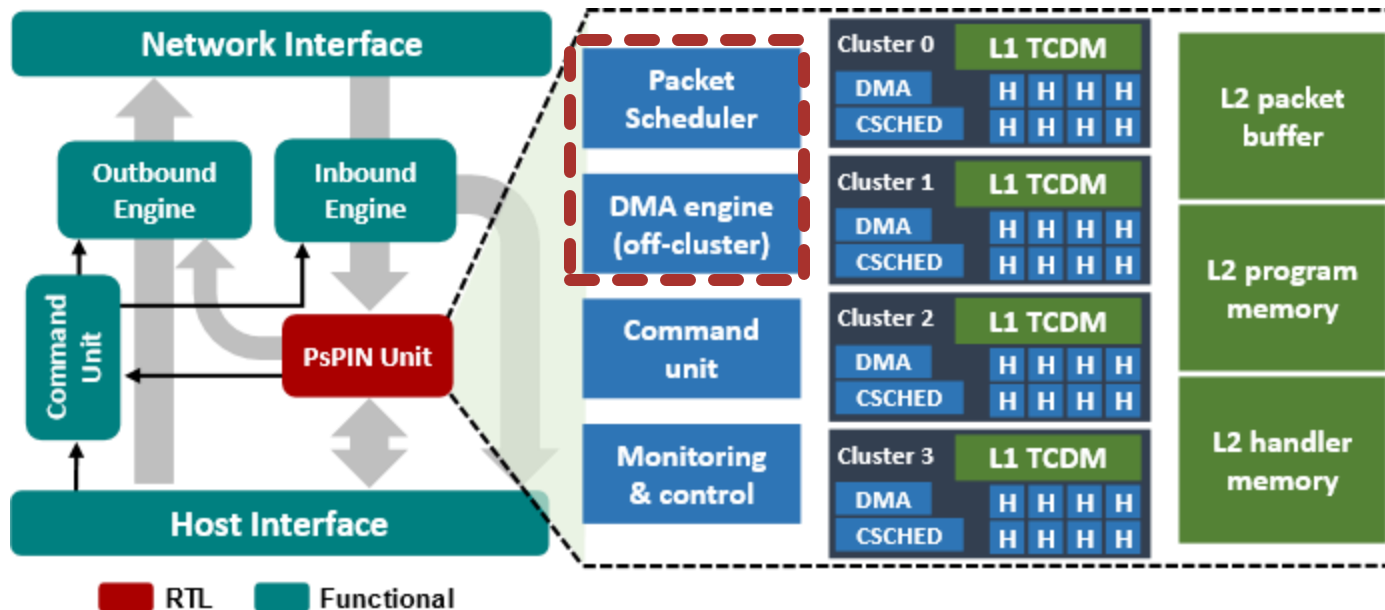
Network Interface

Outbound Engine

Inbound Engine

Command Unit

PsPIN Unit

Host Interface

RTL Functional

Packet Scheduler

DMA engine (off-cluster)

Command unit

Monitoring & control

Cluster 0 L1 TCDM
DMA H H H H
CSCHED H H H H

Cluster 1 L1 TCDM
DMA H H H H
CSCHED H H H H

Cluster 2 L1 TCDM
DMA H H H H
CSCHED H H H H

Cluster 3 L1 TCDM
DMA H H H H
CSCHED H H H H

L2 packet buffer

L2 program memory

L2 handler memory